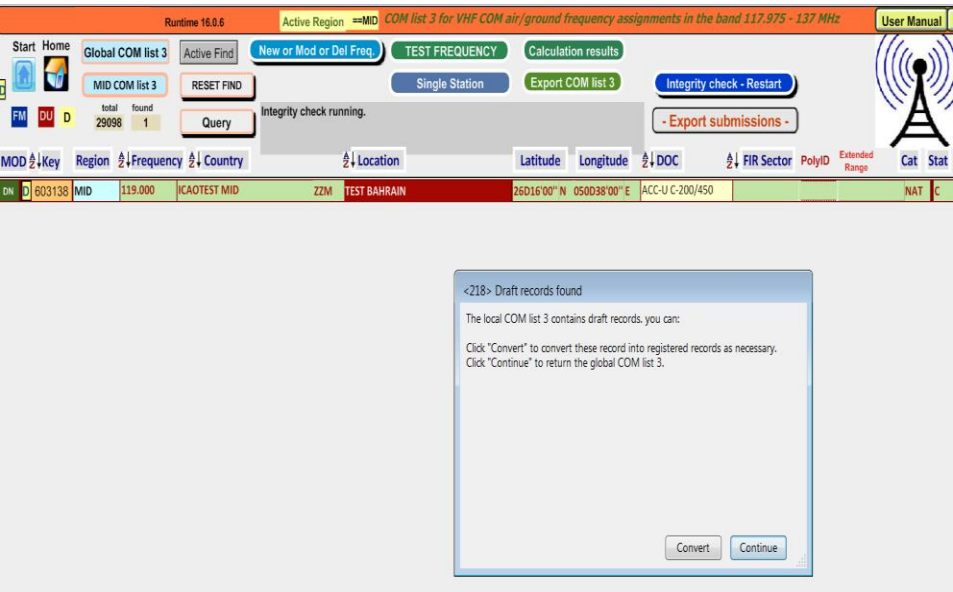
Runtime 16.0.6

Active Region ==MID

COM list 3 for VHF COM air/ground frequency assignments in the band 117.975 - 137 MHz

User Manual

Start Home

Global COM list 3

Active Find

New or Mod or Del Freq.

TEST FREQUENCY

Calculation results

MID COM list 3

RESET FIND

Single Station

Export COM list 3

Integrity check - Restart

total 29098

found 1

FM DU D

Query

Integrity check running.

- Export submissions -

| MOD | Key | Region | Frequency | Country | | Location | Latitude | Longitude | DOC | FIR Sector | PolyID | Extended Range | Cat | Stat |
|---|---|---|---|---|---|---|---|---|---|---|---|---|---|---|
| DN D | 603138 | MID | 119.000 | ICAOTEST MID | ZZM | TEST BAHRAIN | 26D16'00'' N | 050D38'00'' E | ACC-U C-200/450 | | | | NAT | C |

<218> Draft records found

The local COM list 3 contains draft records. you can:

Click "Convert" to convert these record into registered records as necessary.
Click "Continue" to return the global COM list 3.

Convert

Continue